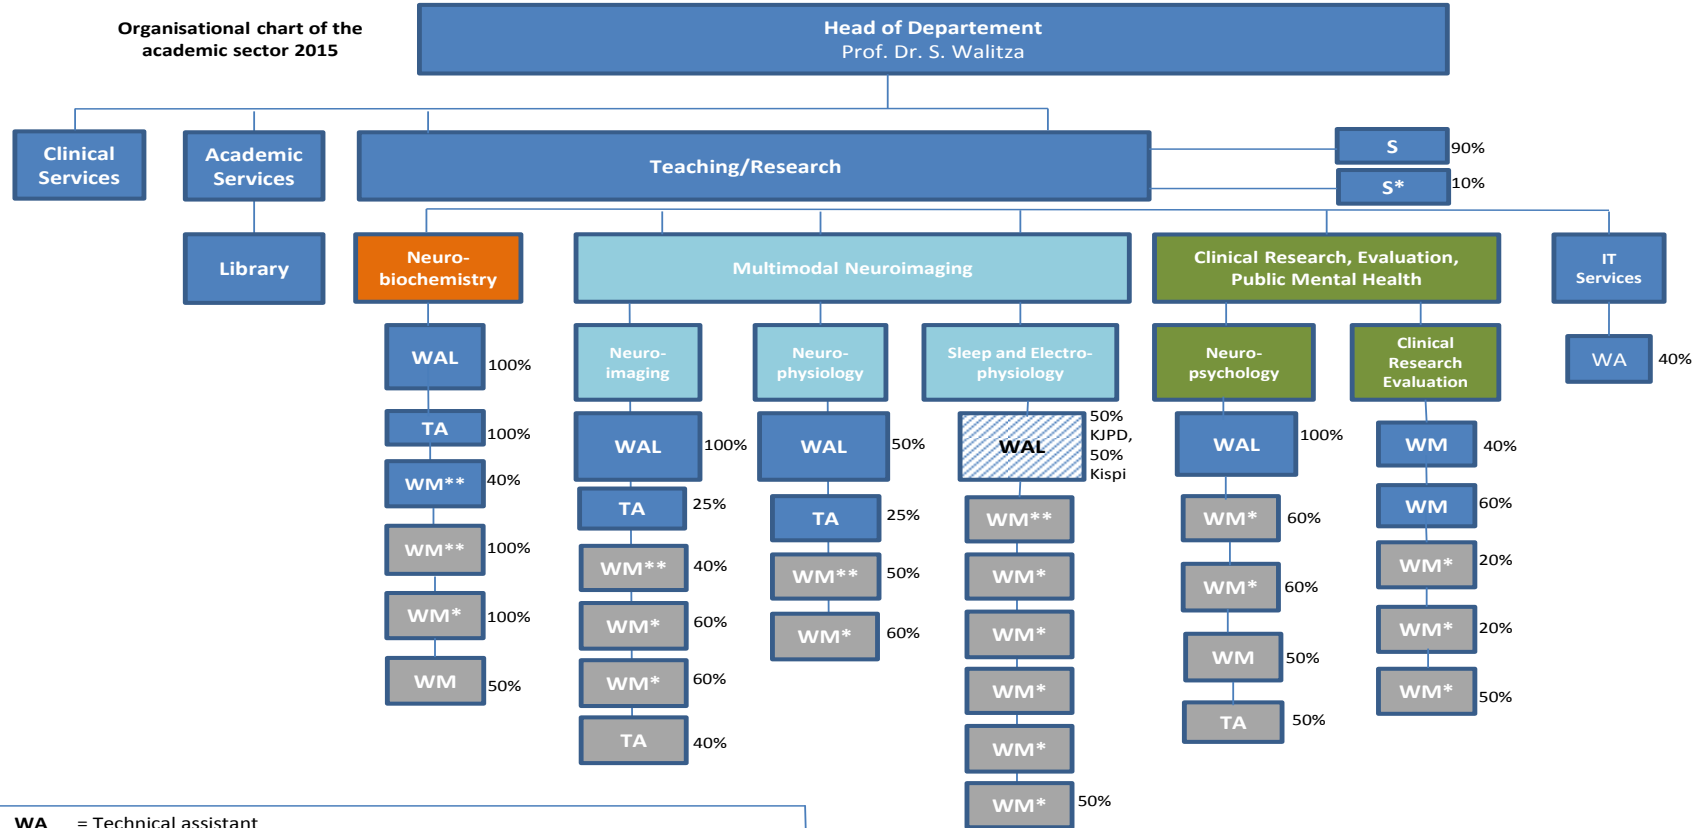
Organisational chart of the academic sector 2015

Head of Departement
Prof. Dr. S. Walitza

Clinical Services

Academic Services

Library

Teaching/Research

S 90%

S* 10%

Neuro-biochemistry

WAL 100%
TA 100%
WM** 40%
WM** 100%
WM* 100%
WM 50%

Multimodal Neuroimaging

Neuro-imaging

WAL 100%
TA 25%
WM** 40%
WM* 60%
WM* 60%
TA 40%

Neuro-physiology

WAL 50%
TA 25%
WM** 50%
WM* 60%

Sleep and Electro-physiology

WAL 50% KJPD, 50% Kispi
WM**
WM*
WM*
WM*
WM*
WM* 50%

Clinical Research, Evaluation, Public Mental Health

Neuro-psychology

WAL 100%
WM* 60%
WM* 60%
WM 50%
TA 50%

Clinical Research Evaluation

WM 40%
WM 60%
WM* 20%
WM* 20%
WM* 50%

IT Services

WA 40%

WA = Technical assistant